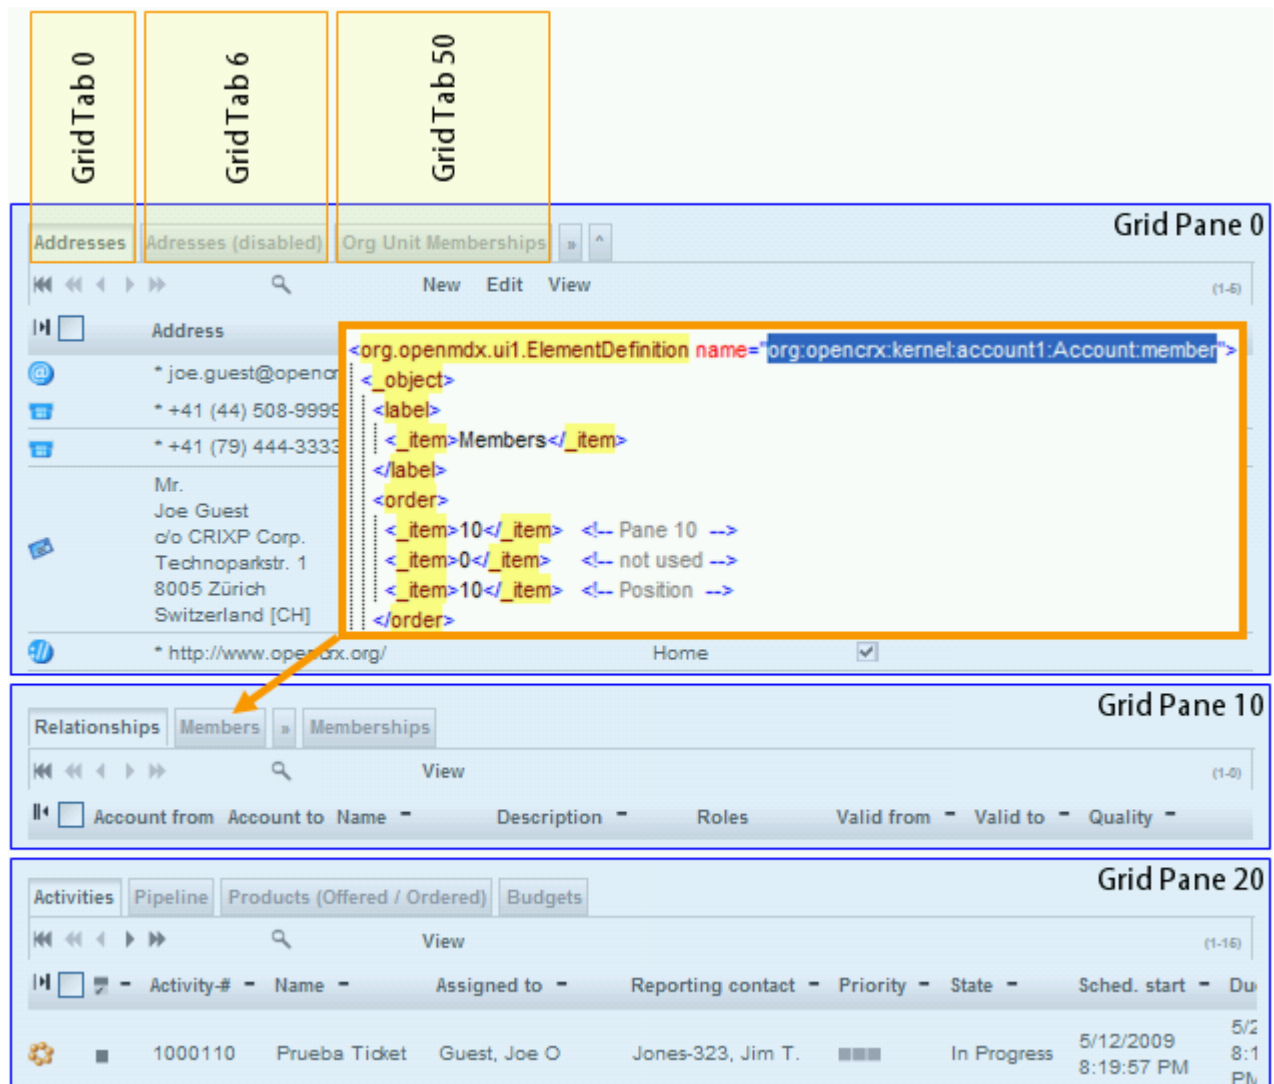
Grid Tab 0

Grid Tab 6

Grid Tab 50

Grid Pane 0

Addresses | Adresses (disabled) | Org Unit Memberships | » | ^

New Edit View (1-6)

Address

* joe.guest@openc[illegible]

* +41 (44) 508-9999

* +41 (79) 444-3333

Mr.
Joe Guest
c/o CRIXP Corp.
Technoparkstr. 1
8005 Zürich
Switzerland [CH]

* http://www.ope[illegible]rx.org/ Home

<org.openmdx.ui1.ElementDefinition name="org:opencrx:kernel:account1:Account:member">
<_object>
<label>
<_item>Members</_item>
</label>
<order>
<_item>10</_item> <!-- Pane 10 -->
<_item>0</_item> <!-- not used -->
<_item>10</_item> <!-- Position -->
</order>

Grid Pane 10

Relationships | Members | » | Memberships

View (1-0)

Account from | Account to | Name | Description | Roles | Valid from | Valid to | Quality

Grid Pane 20

Activities | Pipeline | Products (Offered / Ordered) | Budgets

View (1-16)

Activity-# | Name | Assigned to | Reporting contact | Priority | State | Sched. start | Du

1000110 | Prueba Ticket | Guest, Joe O | Jones-323, Jim T. | | In Progress | 5/12/2009 8:19:57 PM | 5/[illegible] 8:1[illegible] PM